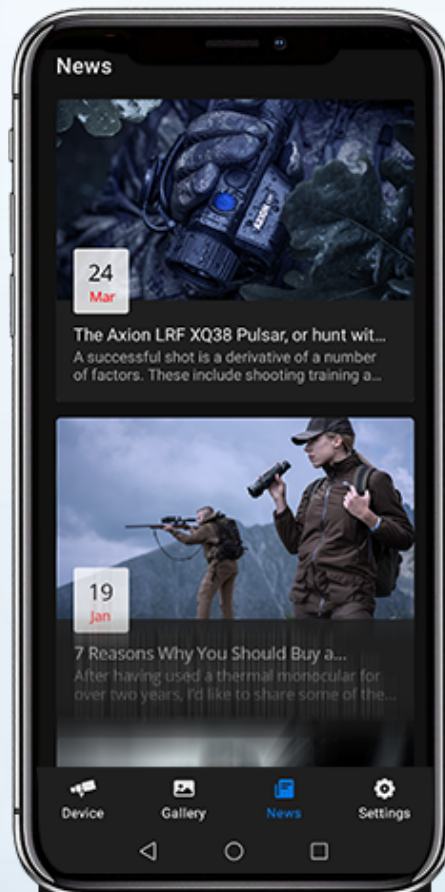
News

AXION

24
Mar

The Axion LRF XQ38 Pulsar, or hunt wit...
A successful shot is a derivative of a number of factors. These include shooting training a...

19
Jan

7 Reasons Why You Should Buy a...
After having used a thermal monocular for over two years, I'd like to share some of the...

Device
Gallery
News
Settings